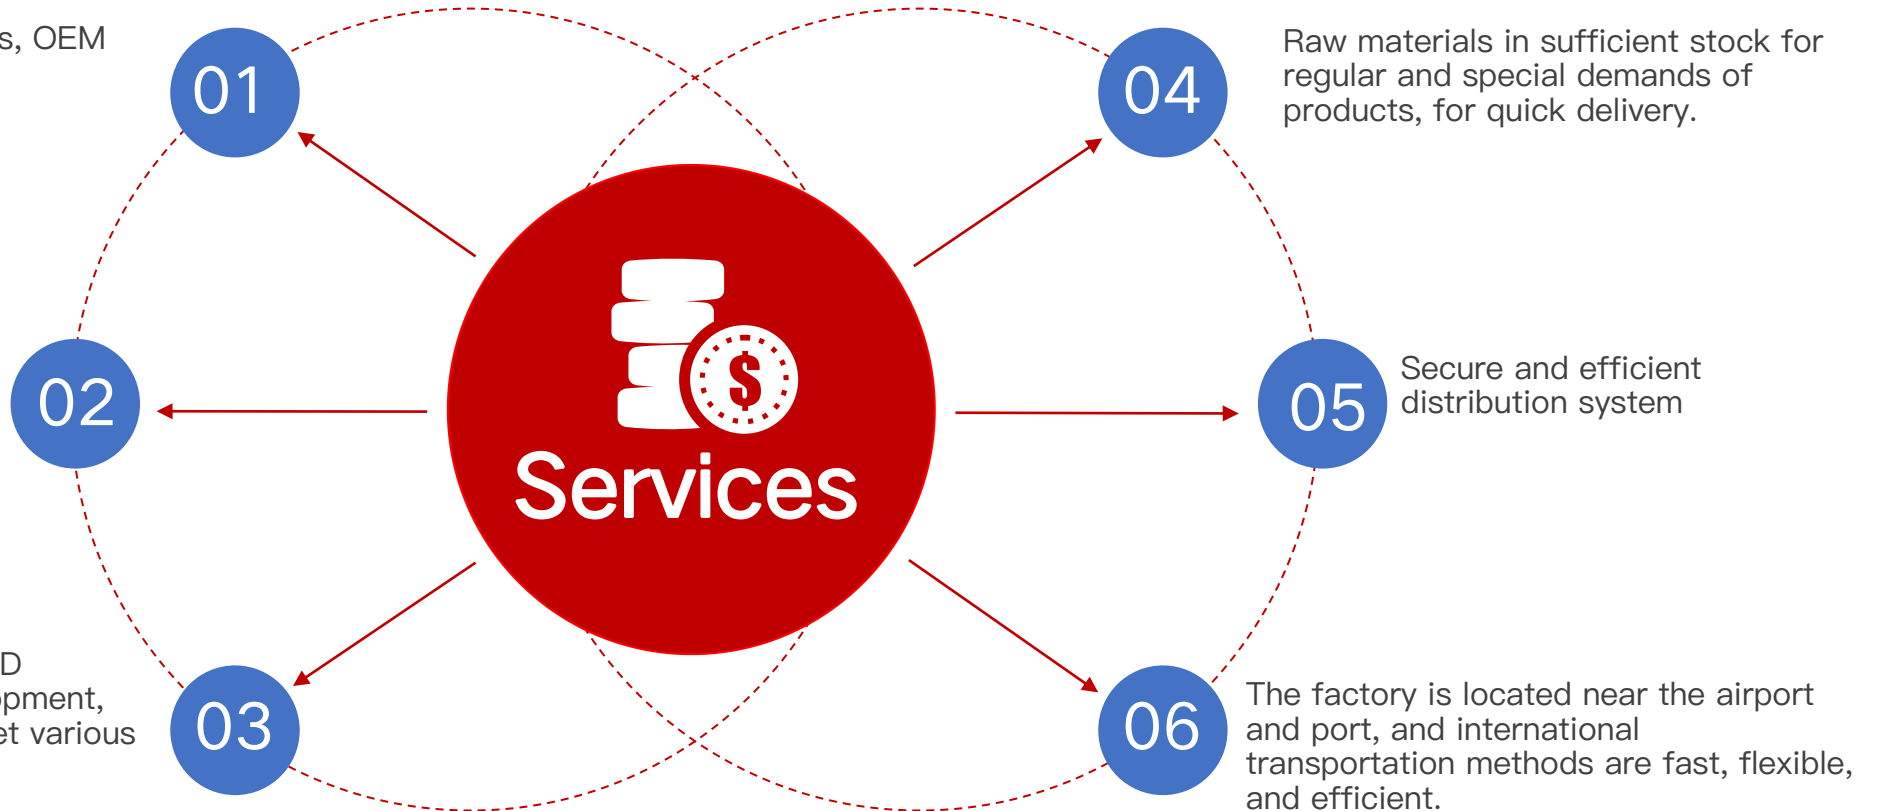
s, OEM

01

D
pment,
et various

02

03

Services

04

Raw materials in sufficient stock for regular and special demands of products, for quick delivery.

05

Secure and efficient distribution system

06

The factory is located near the airport and port, and international transportation methods are fast, flexible, and efficient.